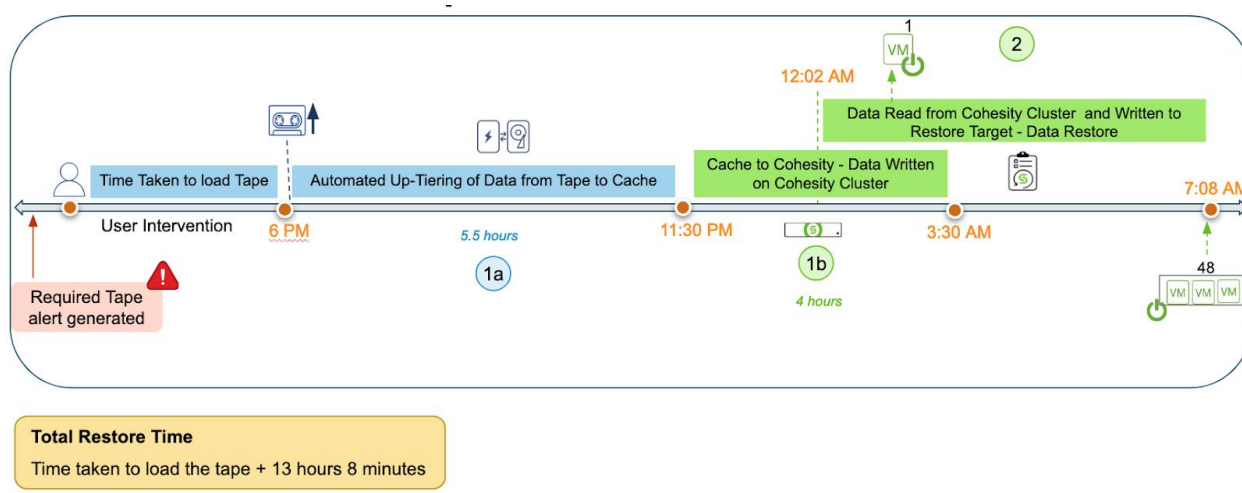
1

VM

2

12:02 AM

Data Read from Cohesity Cluster and Written to Restore Target - Data Restore

Time Taken to load Tape

Automated Up-Tiering of Data from Tape to Cache

Cache to Cohesity - Data Written on Cohesity Cluster

7:08 AM

User Intervention

6 PM

5.5 hours

11:30 PM

3:30 AM

1a

1b

48

VM VM VM

Required Tape alert generated

4 hours

Total Restore Time

Time taken to load the tape + 13 hours 8 minutes